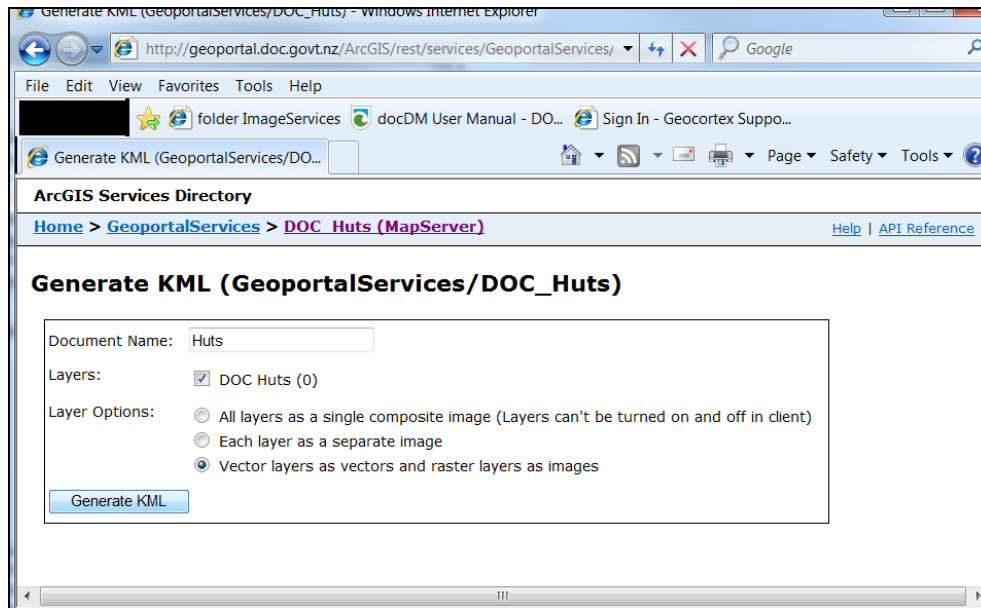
Generate KML (GeoportalServices/DOC_Huts) - Windows Internet Explorer

http://geoportal.doc.govt.nz/ArcGIS/rest/services/GeoportalServices/

Google

File Edit View Favorites Tools Help

folder ImageServices docDM User Manual - DO... Sign In - Geocortex Suppo...

Generate KML (GeoportalServices/DO...

Page ▾ Safety ▾ Tools ▾

ArcGIS Services Directory

Home > GeoportalServices > DOC_Huts (MapServer)

Help | API Reference

Generate KML (GeoportalServices/DOC_Huts)

Document Name: Huts

Layers: DOC Huts (0)

Layer Options: All layers as a single composite image (Layers can't be turned on and off in client)
Each layer as a separate image
Vector layers as vectors and raster layers as images

Generate KML